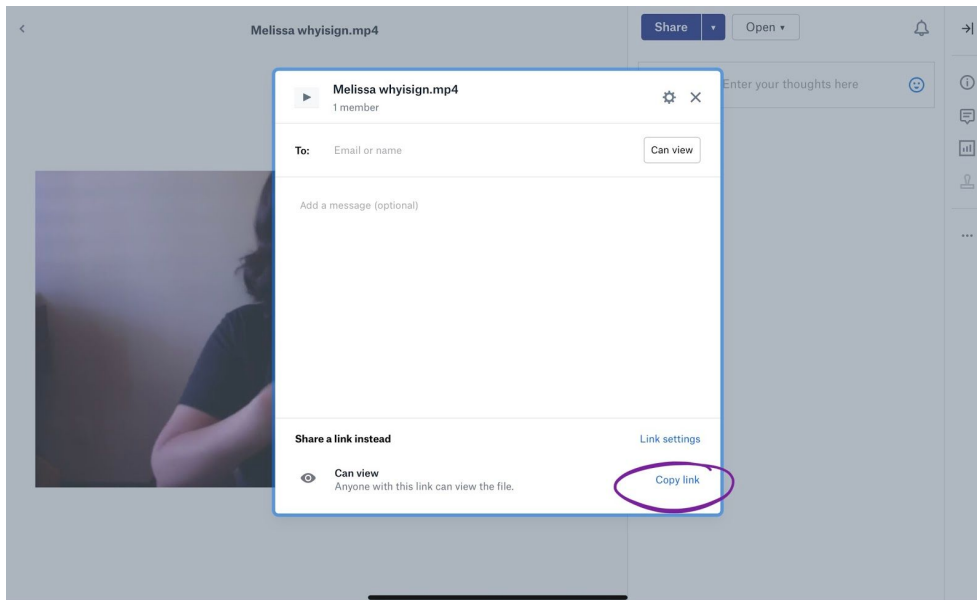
<

Melissa whyisign.mp4

Share ▾ Open ▾

Enter your thoughts here

Melissa whyisign.mp4
1 member

To: Email or name

Can view

Add a message (optional)

Share a link instead

Link settings

Can view
Anyone with this link can view the file.

Copy link

...